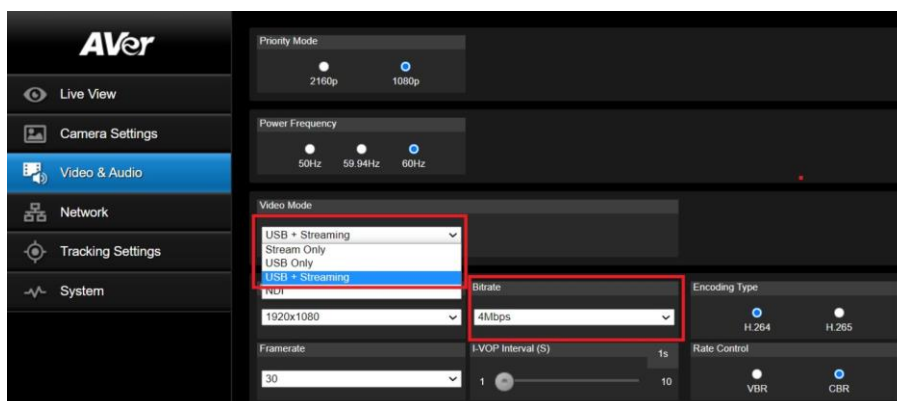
AVer

Live View

Camera Settings

Video & Audio

Network

Tracking Settings

System

Priority Mode

2160p

1080p

Power Frequency

50Hz

59.94Hz

60Hz

Video Mode

USB + Streaming

Stream Only

USB Only

USB + Streaming

NDI

1920x1080

Bitrate

4Mbps

Encoding Type

H.264

H.265

Framerate

30

I-VOP Interval (S)

1s

1

10

Rate Control

VBR

CBR